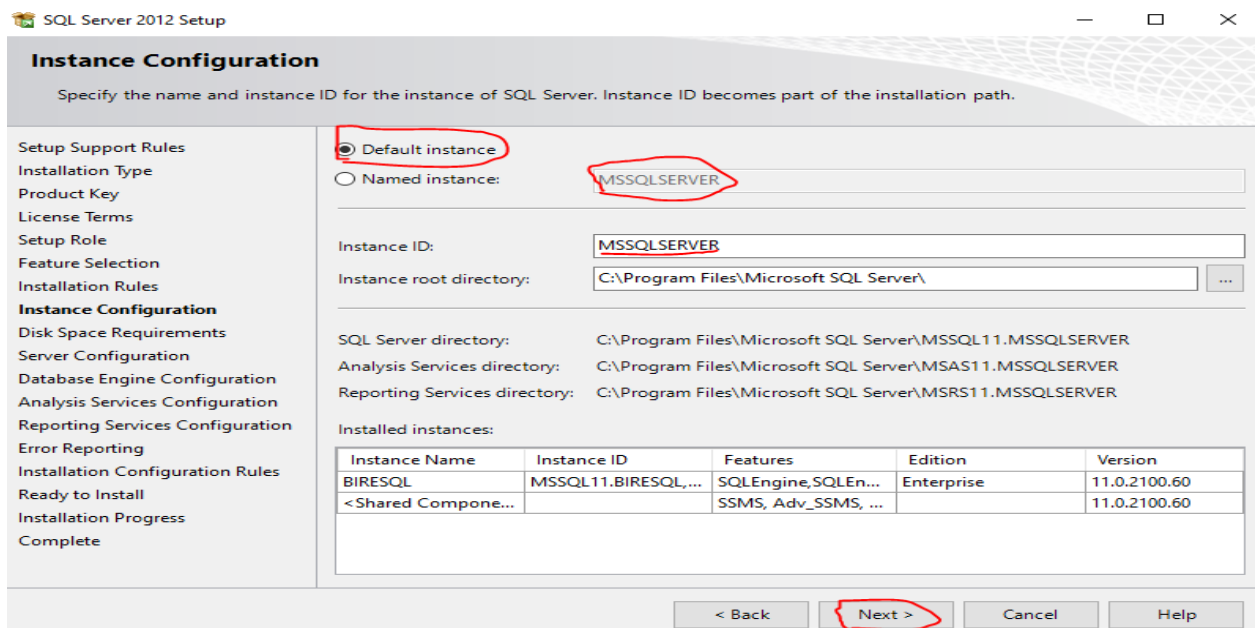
SQL Server 2012 Setup

Instance Configuration

Specify the name and instance ID for the instance of SQL Server. Instance ID becomes part of the installation path.

Setup Support Rules
Installation Type
Product Key
License Terms
Setup Role
Feature Selection
Installation Rules
Instance Configuration
Disk Space Requirements
Server Configuration
Database Engine Configuration
Analysis Services Configuration
Reporting Services Configuration
Error Reporting
Installation Configuration Rules
Ready to Install
Installation Progress
Complete

Default instance
Named instance: MSSQLSERVER

Instance ID: MSSQLSERVER
Instance root directory: C:\Program Files\Microsoft SQL Server\ ...

SQL Server directory: C:\Program Files\Microsoft SQL Server\MSSQL11.MSSQLSERVER
Analysis Services directory: C:\Program Files\Microsoft SQL Server\MSAS11.MSSQLSERVER
Reporting Services directory: C:\Program Files\Microsoft SQL Server\MSRS11.MSSQLSERVER

Installed instances:

| Instance Name | Instance ID | Features | Edition | Version |
|---|---|---|---|---|
| BIRESQL | MSSQL11.BIRESQL,... | SQLEngine,SQLEn... | Enterprise | 11.0.2100.60 |
| <Shared Compone... | | SSMS, Adv_SSMS, ... | | 11.0.2100.60 |

< Back  Next >  Cancel  Help